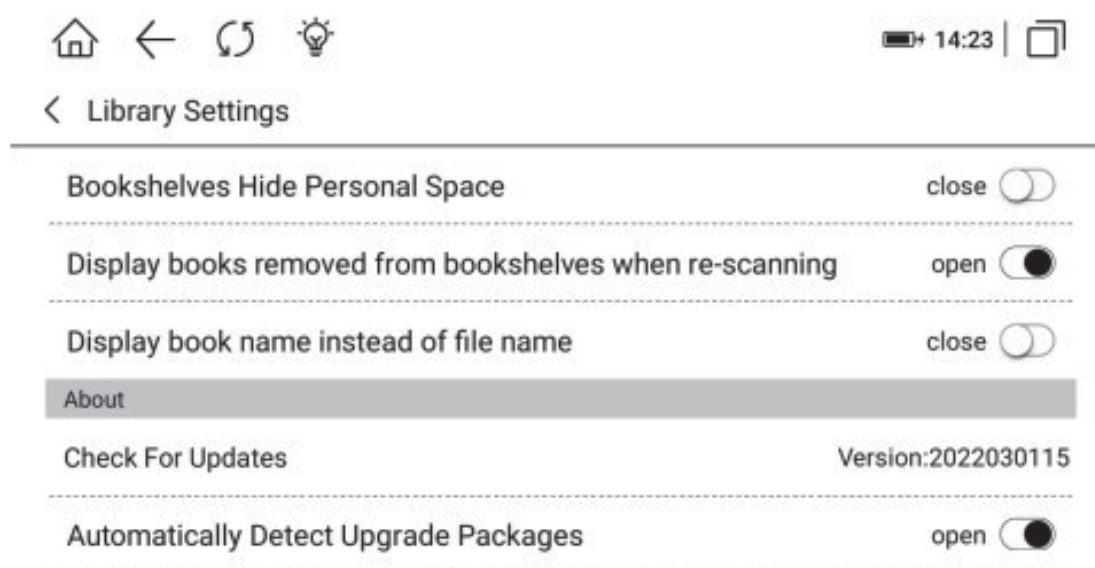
14:23

Library Settings

Bookshelves Hide Personal Space close

Display books removed from bookshelves when re-scanning open

Display book name instead of file name close

About

Check For Updates Version:2022030115

Automatically Detect Upgrade Packages open